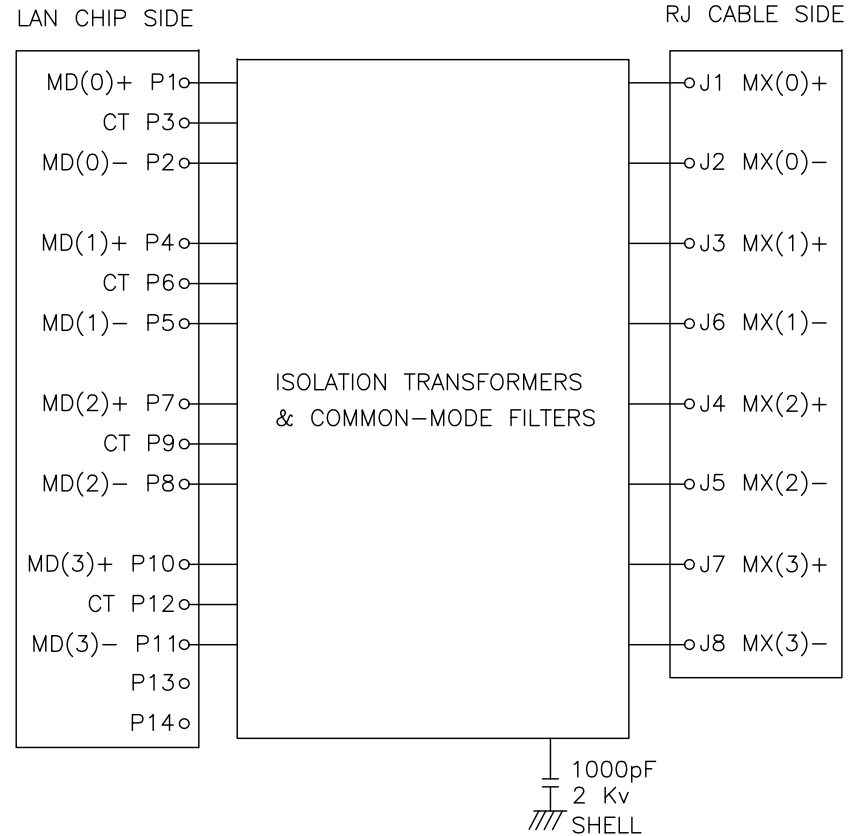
LAN CHIP SIDE

RJ CABLE SIDE

MD(0)+ P1
CT P3
MD(0)− P2

MD(1)+ P4
CT P6
MD(1)− P5

MD(2)+ P7
CT P9
MD(2)− P8

MD(3)+ P10
CT P12
MD(3)− P11
P13
P14

ISOLATION TRANSFORMERS & COMMON−MODE FILTERS

J1 MX(0)+
J2 MX(0)−
J3 MX(1)+
J6 MX(1)−
J4 MX(2)+
J5 MX(2)−
J7 MX(3)+
J8 MX(3)−

1000pF
2 Kv
SHELL